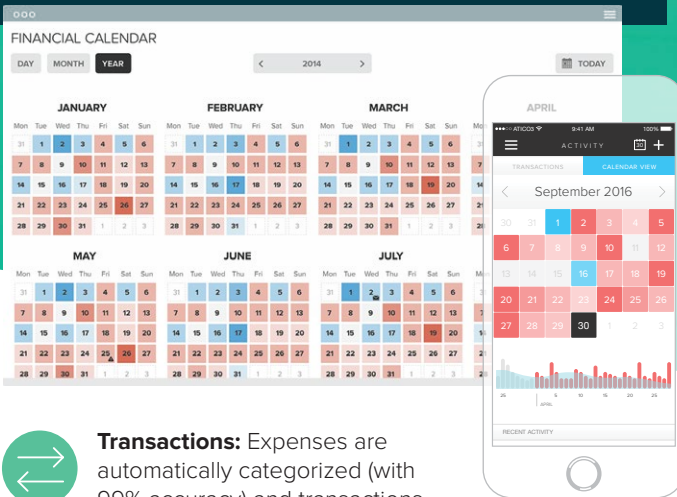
FINANCIAL CALENDAR

DAY MONTH YEAR

2014

TODAY

JANUARY

| Mon | Tue | Wed | Thu | Fri | Sat | Sun |
|---|---|---|---|---|---|---|
| 31 | 1 | 2 | 3 | 4 | 5 | 6 |
| 7 | 8 | 9 | 10 | 11 | 12 | 13 |
| 14 | 15 | 16 | 17 | 18 | 19 | 20 |
| 21 | 22 | 23 | 24 | 25 | 26 | 27 |
| 28 | 29 | 30 | 31 | 1 | 2 | 3 |

FEBRUARY

| Mon | Tue | Wed | Thu | Fri | Sat | Sun |
|---|---|---|---|---|---|---|
| 31 | 1 | 2 | 3 | 4 | 5 | 6 |
| 7 | 8 | 9 | 10 | 11 | 12 | 13 |
| 14 | 15 | 16 | 17 | 18 | 19 | 20 |
| 21 | 22 | 23 | 24 | 25 | 26 | 27 |
| 28 | 29 | 30 | 31 | 1 | 2 | 3 |

MARCH

| Mon | Tue | Wed | Thu | Fri | Sat | Sun |
|---|---|---|---|---|---|---|
| 31 | 1 | 2 | 3 | 4 | 5 | 6 |
| 7 | 8 | 9 | 10 | 11 | 12 | 13 |
| 14 | 15 | 16 | 17 | 18 | 19 | 20 |
| 21 | 22 | 23 | 24 | 25 | 26 | 27 |
| 28 | 29 | 30 | 31 | 1 | 2 | 3 |

APRIL

MAY

| Mon | Tue | Wed | Thu | Fri | Sat | Sun |
|---|---|---|---|---|---|---|
| 31 | 1 | 2 | 3 | 4 | 5 | 6 |
| 7 | 8 | 9 | 10 | 11 | 12 | 13 |
| 14 | 15 | 16 | 17 | 18 | 19 | 20 |
| 21 | 22 | 23 | 24 | 25 | 26 | 27 |
| 28 | 29 | 30 | 31 | 1 | 2 | 3 |

JUNE

| Mon | Tue | Wed | Thu | Fri | Sat | Sun |
|---|---|---|---|---|---|---|
| 31 | 1 | 2 | 3 | 4 | 5 | 6 |
| 7 | 8 | 9 | 10 | 11 | 12 | 13 |
| 14 | 15 | 16 | 17 | 18 | 19 | 20 |
| 21 | 22 | 23 | 24 | 25 | 26 | 27 |
| 28 | 29 | 30 | 31 | 1 | 2 | 3 |

JULY

| Mon | Tue | Wed | Thu | Fri | Sat | Sun |
|---|---|---|---|---|---|---|
| 1 | 2 | 3 | 4 | 5 | 6 |  |
| 7 | 8 | 9 | 10 | 11 | 12 | 13 |
| 14 | 15 | 16 | 17 | 18 | 19 | 20 |
| 21 | 22 | 23 | 24 | 25 | 26 | 27 |
| 28 | 29 | 30 | 31 | 1 | 2 | 3 |

ATICO3 9:41 AM 100%

ACTIVITY

TRANSACTIONS CALENDAR VIEW

September 2016

| 30 | 31 | 1 | 2 | 3 | 4 | 5 |
|---|---|---|---|---|---|---|
| 6 | 7 | 8 | 9 | 10 | 11 | 12 |
| 13 | 14 | 15 | 16 | 17 | 18 | 19 |
| 20 | 21 | 22 | 23 | 24 | 25 | 26 |
| 27 | 28 | 29 | 30 | 1 | 2 | 3 |

25 5 10 15 20 25
APRIL

RECENT ACTIVITY

Transactions: Expenses are automatically categorized (with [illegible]